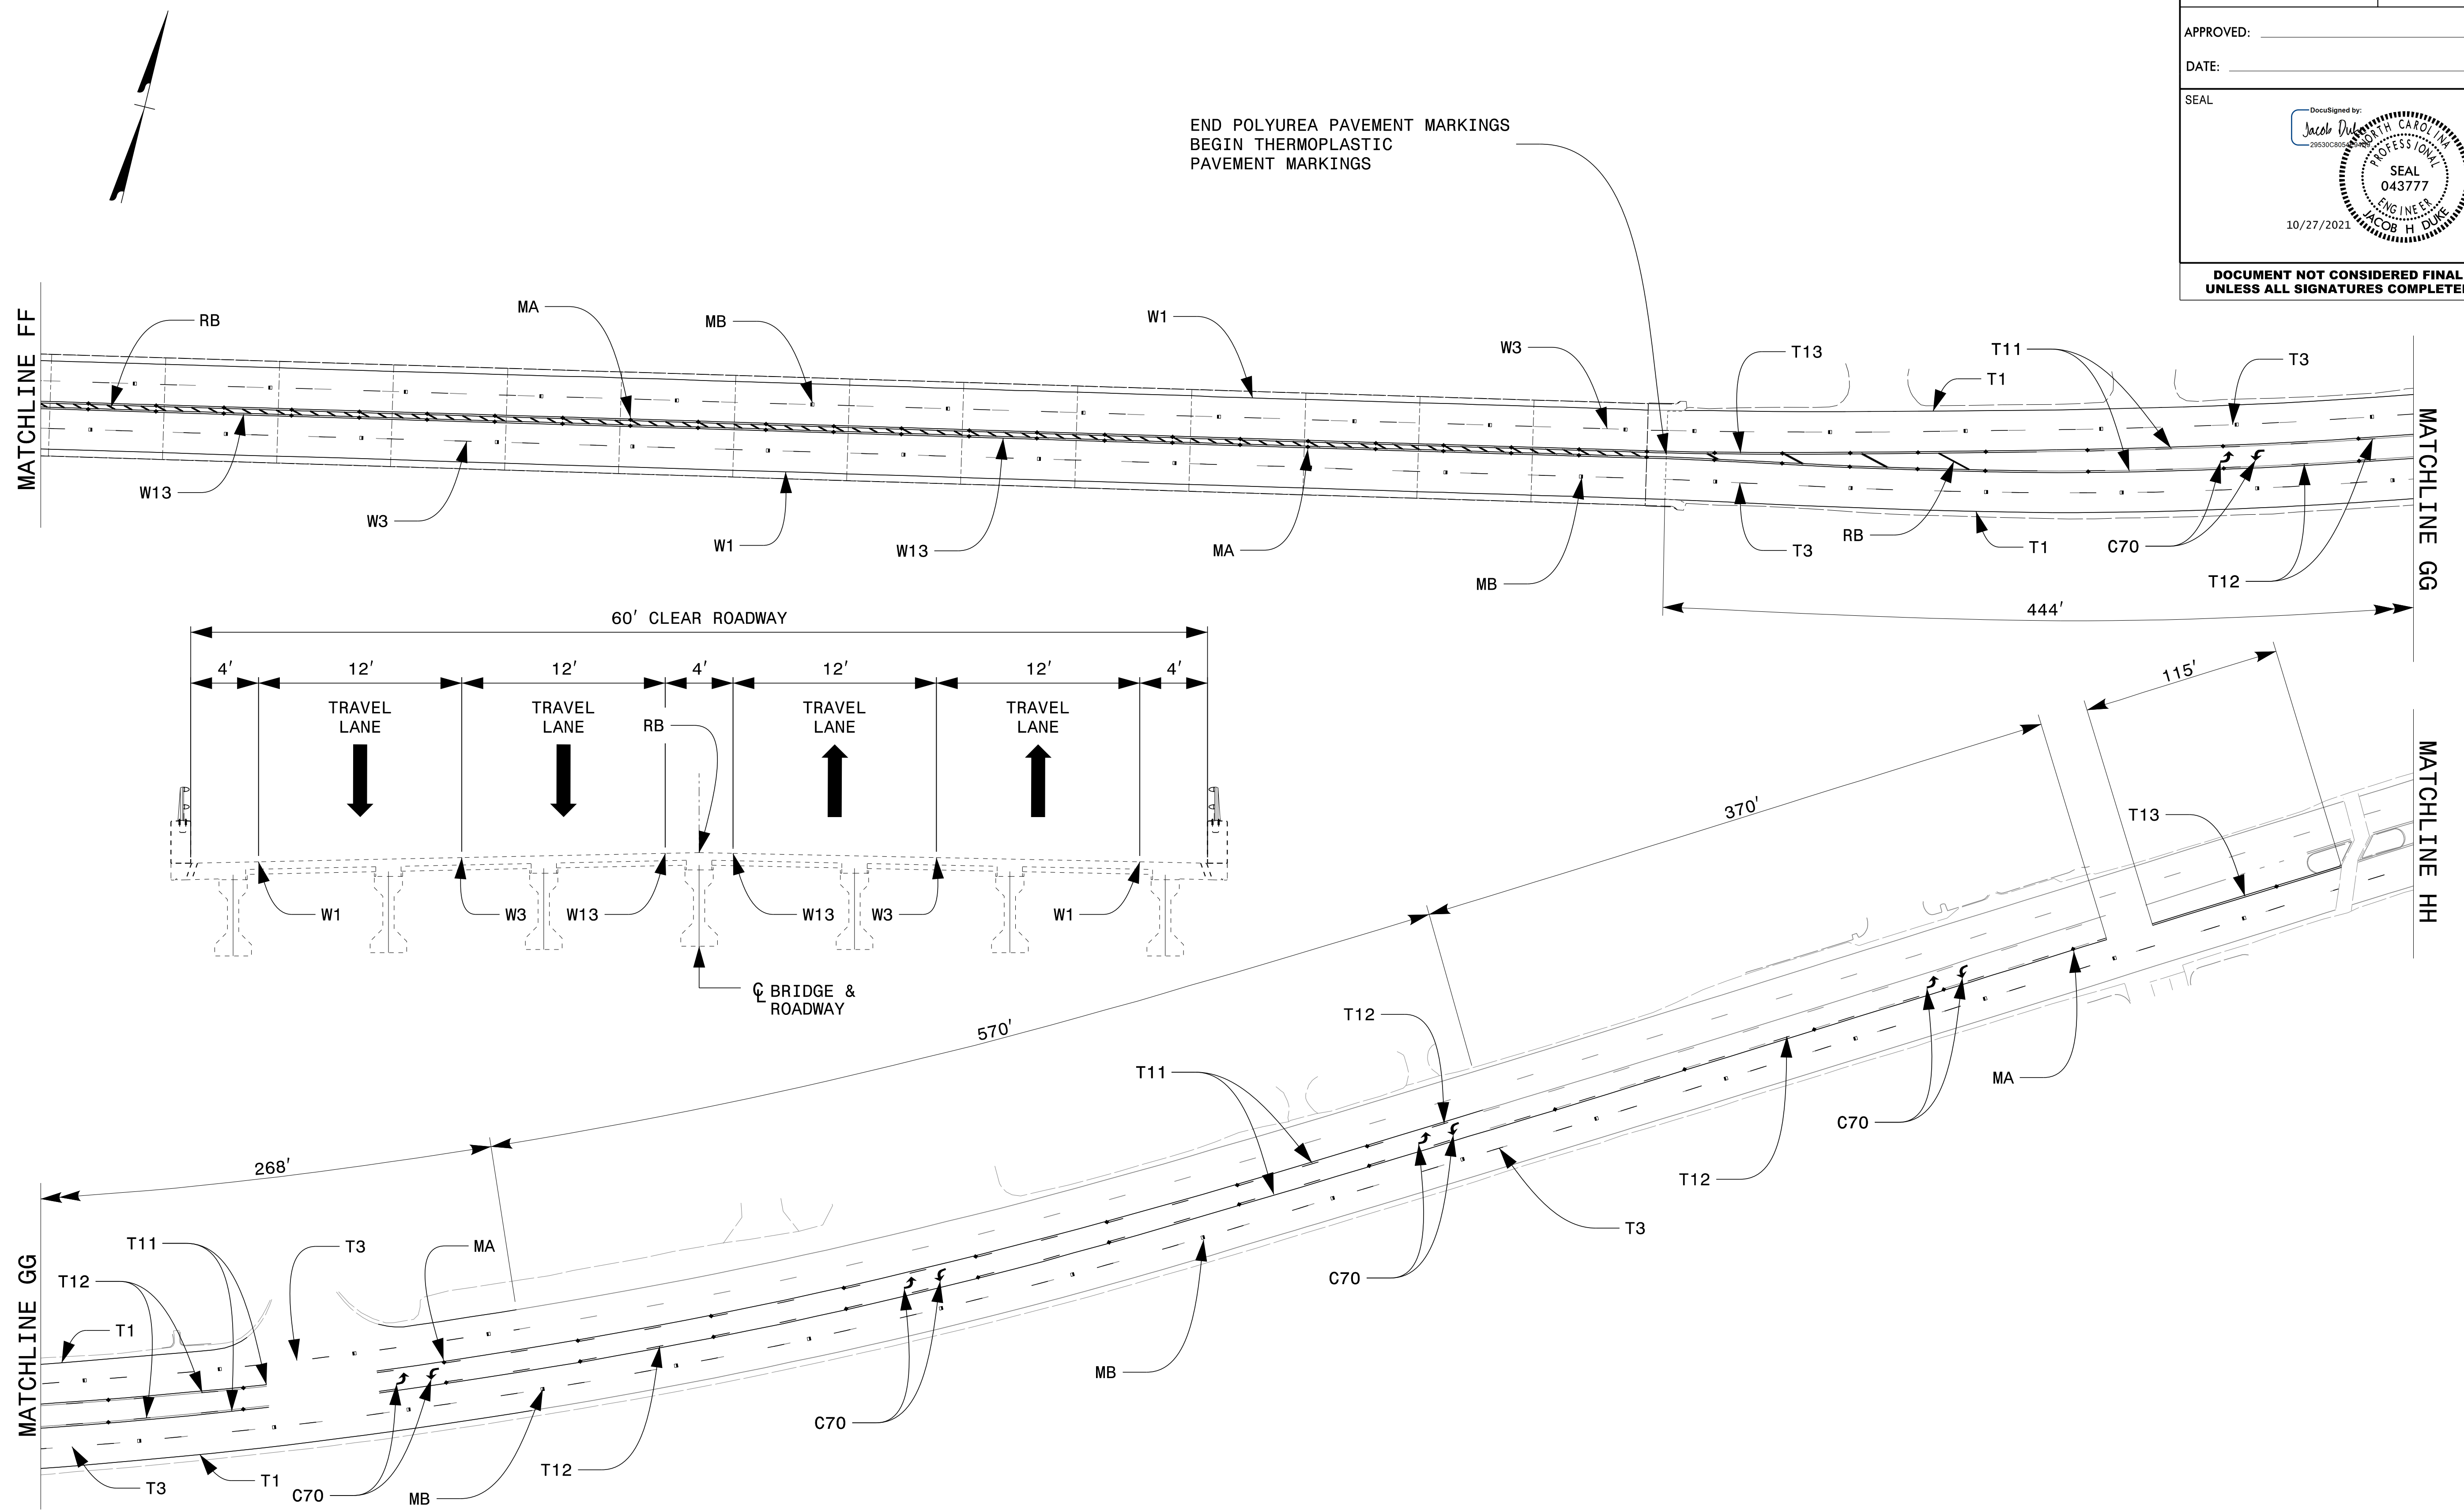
APPROVED:

DATE:

SEAL

DocuSigned by:
Jacob Duke
29530C805...

NORTH CAROLINA
PROFESSIONAL
SEAL
043777
ENGINEER
JACOB H DUKE

10/27/2021

DOCUMENT NOT CONSIDERED FINAL
UNLESS ALL SIGNATURES COMPLETED

END POLYUREA PAVEMENT MARKINGS
BEGIN THERMOPLASTIC
PAVEMENT MARKINGS

MATCHLINE FF

RB
MA
MB
W1
W3
T13
T11
T1
T3

W13
W3
W1
W13
MA
MB
T3
RB
T1
C70
T12

MATCHLINE GG

444′

60′ CLEAR ROADWAY

| 4′ | 12′ | 12′ | 4′ | 12′ | 12′ | 4′ |
|---|---|---|---|---|---|---|
| | TRAVEL LANE | TRAVEL LANE | RB | TRAVEL LANE | TRAVEL LANE | |

W1
W3
W13
W13
W3
W1

℄ BRIDGE & ROADWAY

115′
370′
T13

MATCHLINE HH

570′
T12
T11
MA
C70
T12
T3
C70

268′
T11
T12
T1
T3
MA
MB
C70
MB

MATCHLINE GG

T3
T1
C70
MB
T12